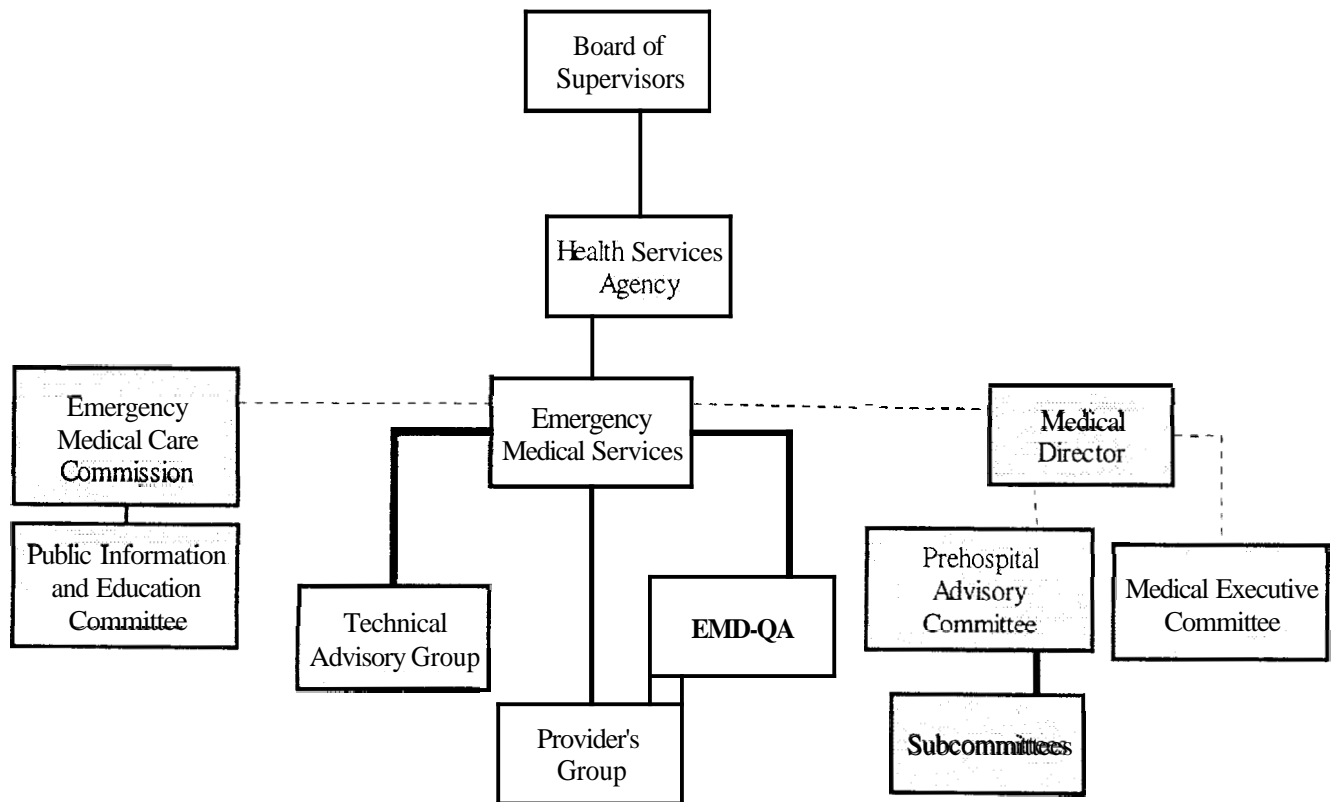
Board of Supervisors

Health Services Agency

Emergency Medical Care Commission

Emergency Medical Services

Medical Director

Public Information and Education Committee

Technical Advisory Group

EMD-QA

Prehospital Advisory Committee

Medical Executive Committee

Provider's Group

Subcommittees